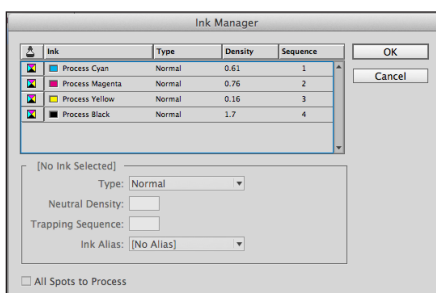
Ink Manager

| | Ink | Type | Density | Sequence |
|---|---|---|---|---|
| | Process Cyan | Normal | 0.61 | 1 |
| | Process Magenta | Normal | 0.76 | 2 |
| | Process Yellow | Normal | 0.16 | 3 |
| | Process Black | Normal | 1.7 | 4 |

OK

Cancel

[No Ink Selected]

Type: Normal

Neutral Density:

Trapping Sequence:

Ink Alias: [No Alias]

All Spots to Process